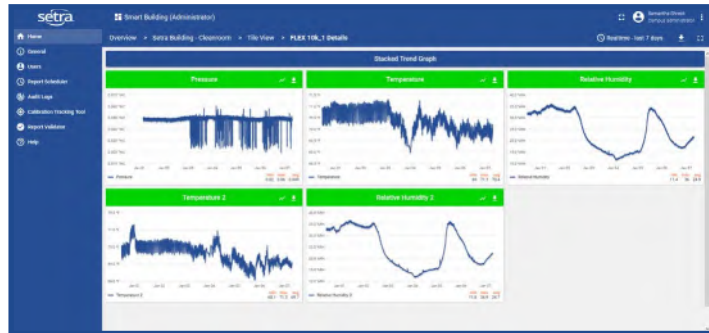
setra

Smart Building (Administrator)

Samantha Green

Home
General
Users
Report Scheduler
Audit Logs
Calibration Tracking Tool
Report Validator
Help

Overview > Setra Building - Classroom > Tile View > FLEX 10k_1 Details

Realtime - last 7 days

Stacked Trend Graph

Pressure

Temperature

Relative Humidity

Temperature 2

Relative Humidity 2

Pressure

Temperature

Relative Humidity

Temperature 2

Relative Humidity 2